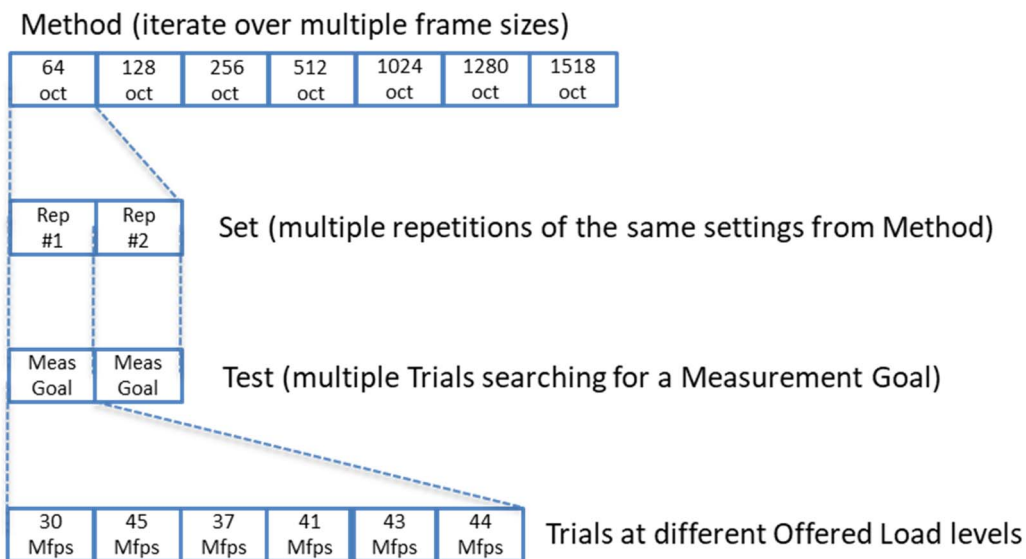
Method (iterate over multiple frame sizes)

| 64 oct | 128 oct | 256 oct | 512 oct | 1024 oct | 1280 oct | 1518 oct |
|---|---|---|---|---|---|---|

| Rep #1 | Rep #2 |
|---|---|

Set (multiple repetitions of the same settings from Method)

| Meas Goal | Meas Goal |
|---|---|

Test (multiple Trials searching for a Measurement Goal)

| 30 Mfps | 45 Mfps | 37 Mfps | 41 Mfps | 43 Mfps | 44 Mfps |
|---|---|---|---|---|---|

Trials at different Offered Load levels